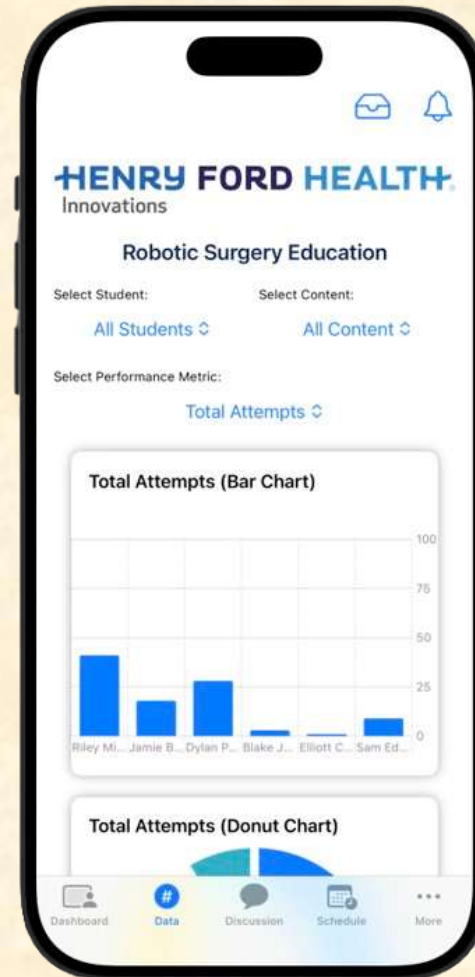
HENRY FORD HEALTH.
Innovations

Robotic Surgery Education

Select Student:
All Students ◇

Select Content:
All Content ◇

Select Performance Metric:
Total Attempts ◇

Total Attempts (Bar Chart)

100
75
50
25
0

Riley Mi... Jamie B... Dylan P... Blake J... Elliott C... Sam Ed...

Total Attempts (Donut Chart)

Dashboard Data Discussion Schedule More